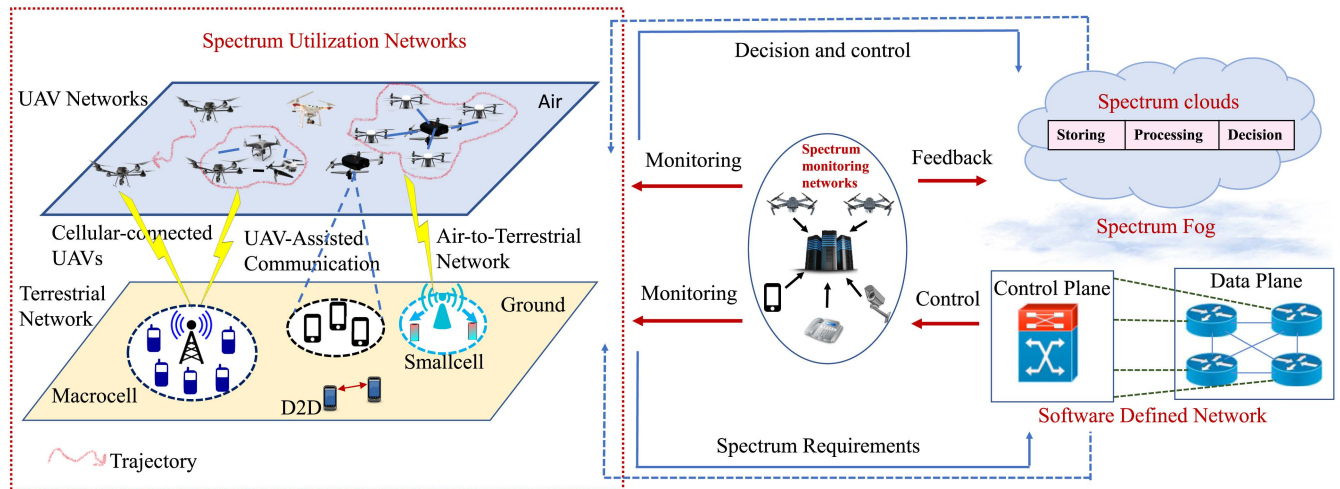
Spectrum Utilization Networks

UAV Networks

Air

Cellular-connected UAVs

UAV-Assisted Communication

Air-to-Terrestrial Network

Terrestrial Network

Ground

Macrocell

D2D

Smallcell

Trajectory

Decision and control

Spectrum clouds

| Storing | Processing | Decision |
|---|---|---|

Monitoring

Spectrum monitoring networks

Feedback

Spectrum Fog

Monitoring

Control

Control Plane

Data Plane

Software Defined Network

Spectrum Requirements